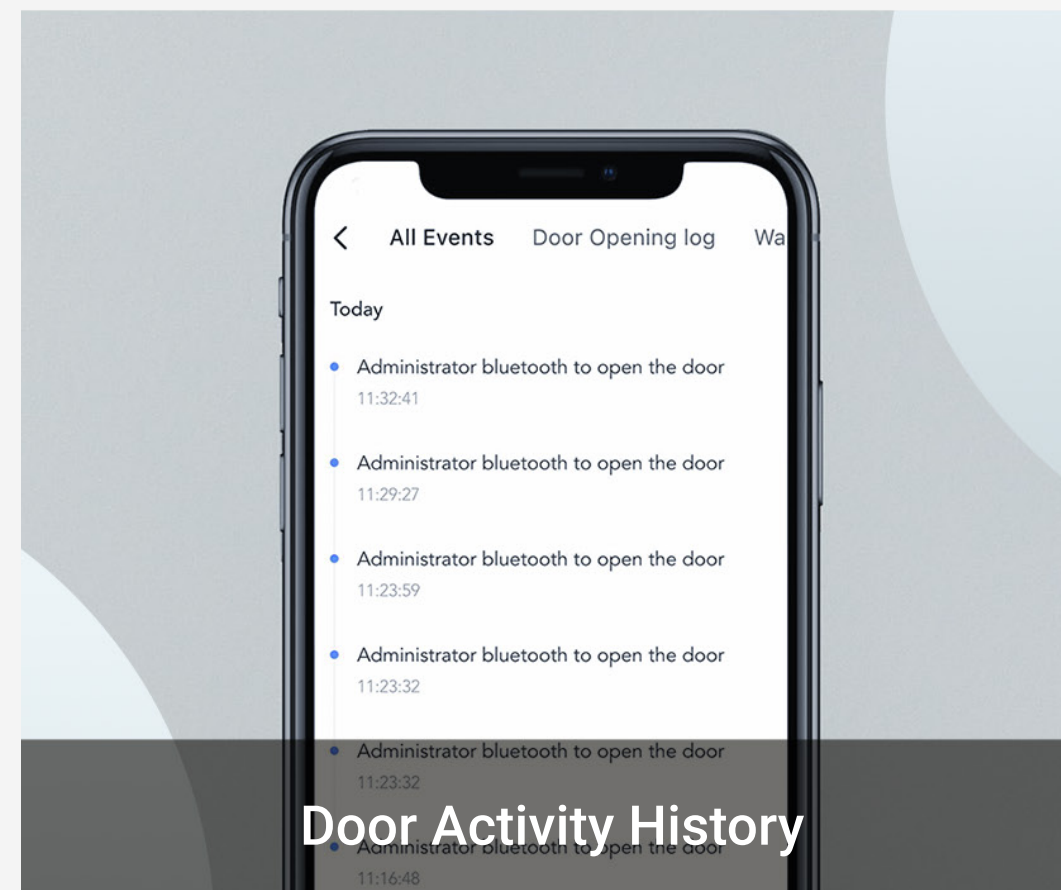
<
All Events
Door Opening log
Wa

Today

Administrator bluetooth to open the door
11:32:41

Administrator bluetooth to open the door
11:29:27

Administrator bluetooth to open the door
11:23:59

Administrator bluetooth to open the door
11:23:32

Administrator bluetooth to open the door
11:23:32

Door Activity History

Administrator bluetooth to open the door
11:16:48